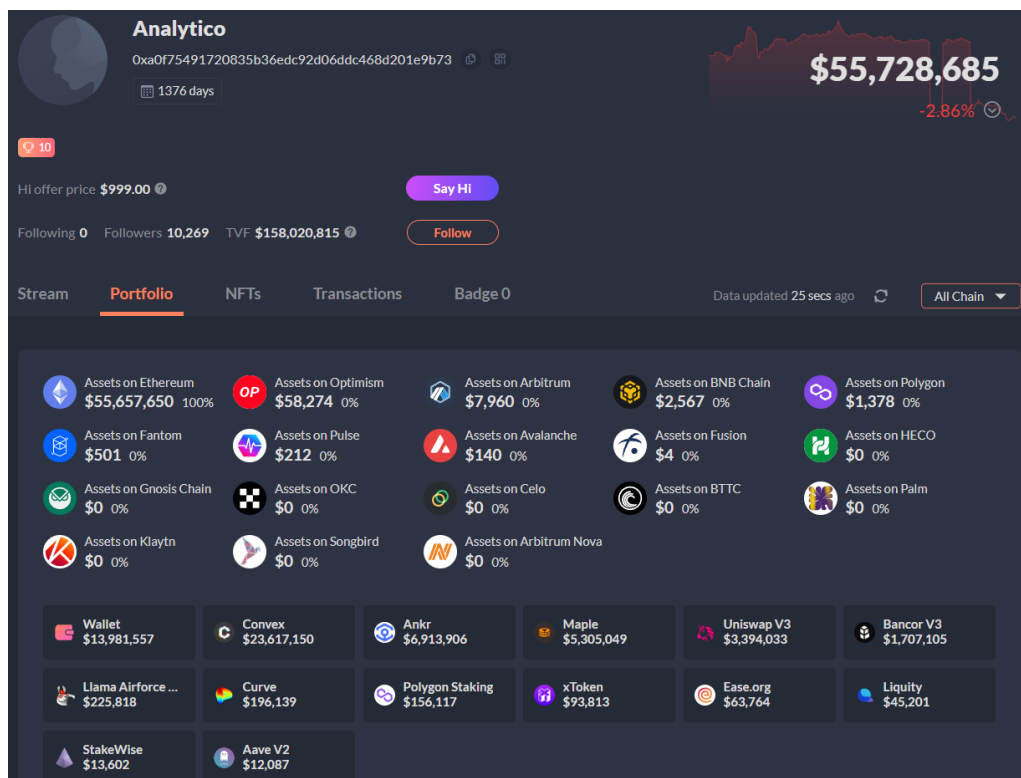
Analytico

0xa0f75491720835b36edc92d06ddc468d201e9b73

1376 days

$55,728,685

-2.86%

10

Hi offer price $999.00

Say Hi

Following 0 Followers 10,269 TVF $158,020,815

Follow

Stream Portfolio NFTs Transactions Badge 0

Data updated 25 secs ago

All Chain

Assets on Ethereum $55,657,650 100%

Assets on Optimism $58,274 0%

Assets on Arbitrum $7,960 0%

Assets on BNB Chain $2,567 0%

Assets on Polygon $1,378 0%

Assets on Fantom $501 0%

Assets on Pulse $212 0%

Assets on Avalanche $140 0%

Assets on Fusion $4 0%

Assets on HECO $0 0%

Assets on Gnosis Chain $0 0%

Assets on OKC $0 0%

Assets on Celo $0 0%

Assets on BTTC $0 0%

Assets on Palm $0 0%

Assets on Klaytn $0 0%

Assets on Songbird $0 0%

Assets on Arbitrum Nova $0 0%

Wallet $13,981,557

Convex $23,617,150

Ankr $6,913,906

Maple $5,305,049

Uniswap V3 $3,394,033

Bancor V3 $1,707,105

Llama Airforce ... $225,818

Curve $196,139

Polygon Staking $156,117

xToken $93,813

Ease.org $63,764

Liquity $45,201

StakeWise $13,602

Aave V2 $12,087